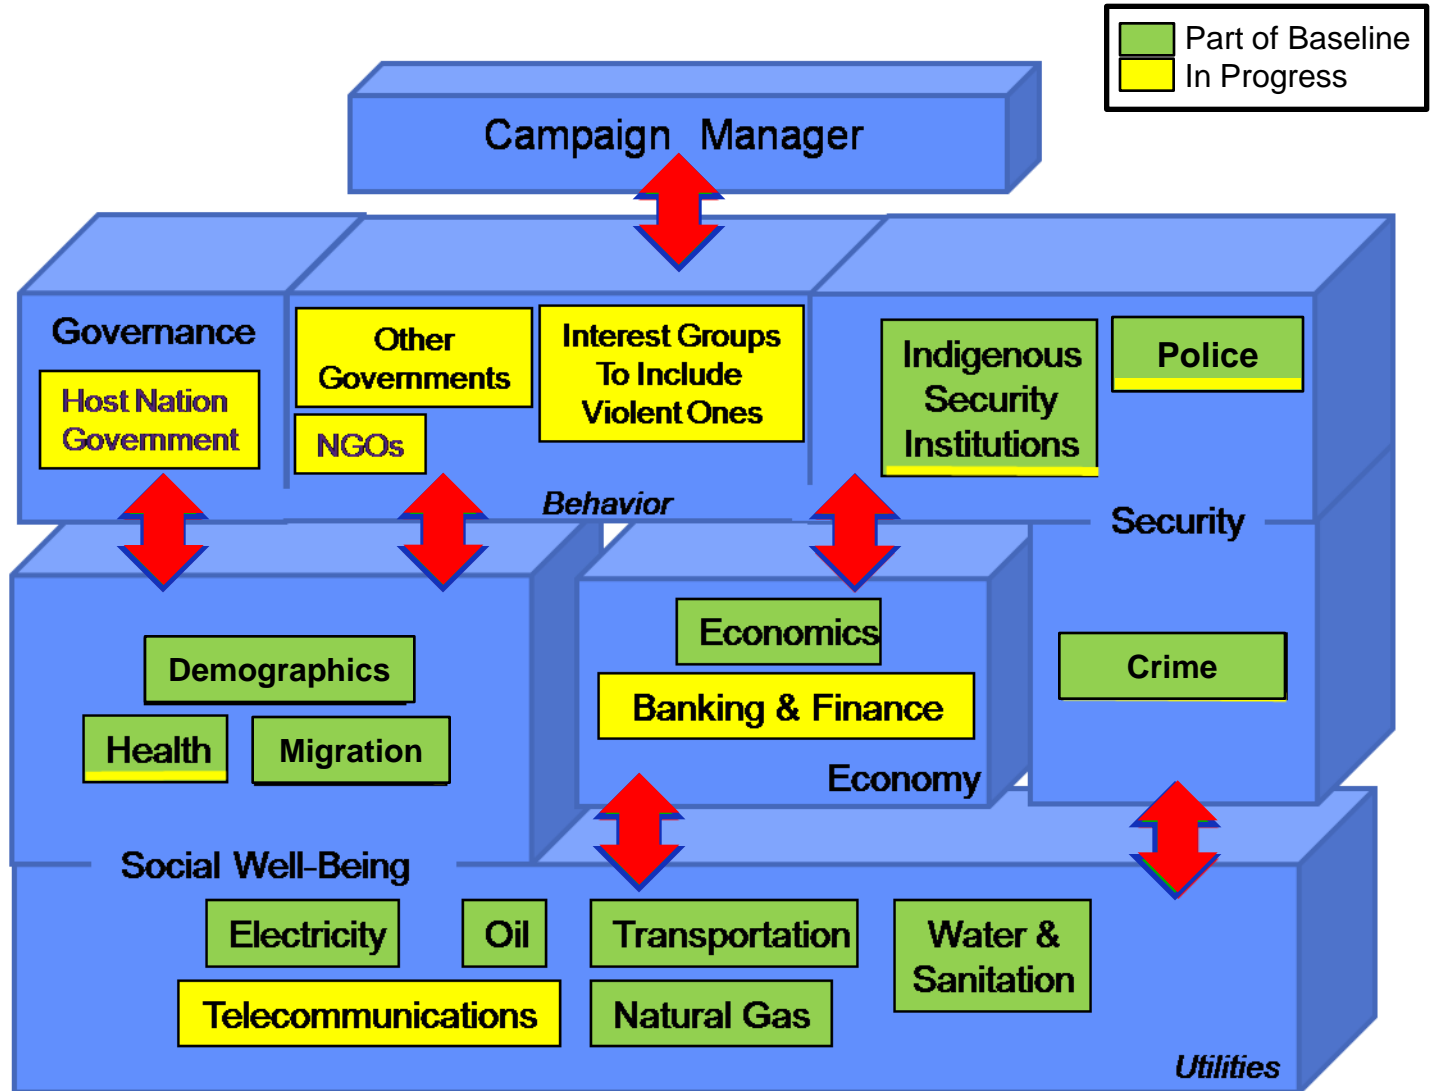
Part of Baseline
In Progress

Campaign Manager

Governance

Host Nation Government

Other Governments

NGOs

Interest Groups To Include Violent Ones

Behavior

Indigenous Security Institutions

Police

Security

Demographics

Health

Migration

Economics

Banking & Finance

Economy

Crime

Social Well-Being

Electricity

Oil

Transportation

Water & Sanitation

Telecommunications

Natural Gas

Utilities